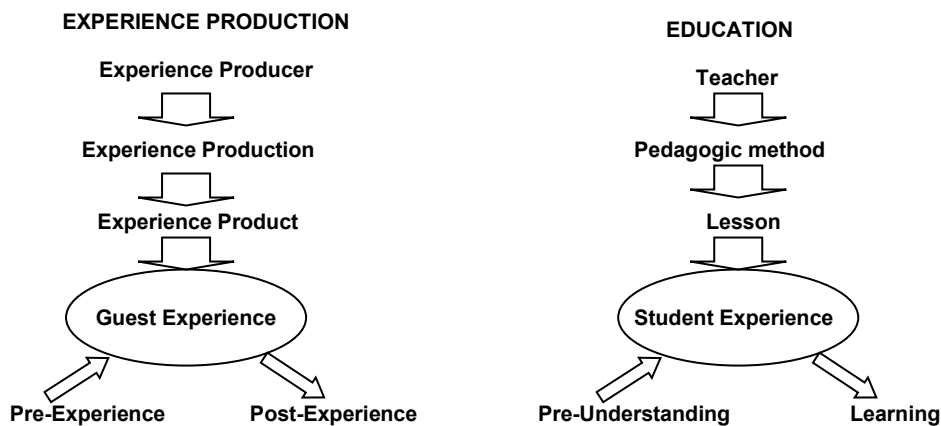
EXPERIENCE PRODUCTION

Experience Producer

Experience Production

Experience Product

Guest Experience

Pre-Experience

Post-Experience

EDUCATION

Teacher

Pedagogic method

Lesson

Student Experience

Pre-Understanding

Learning